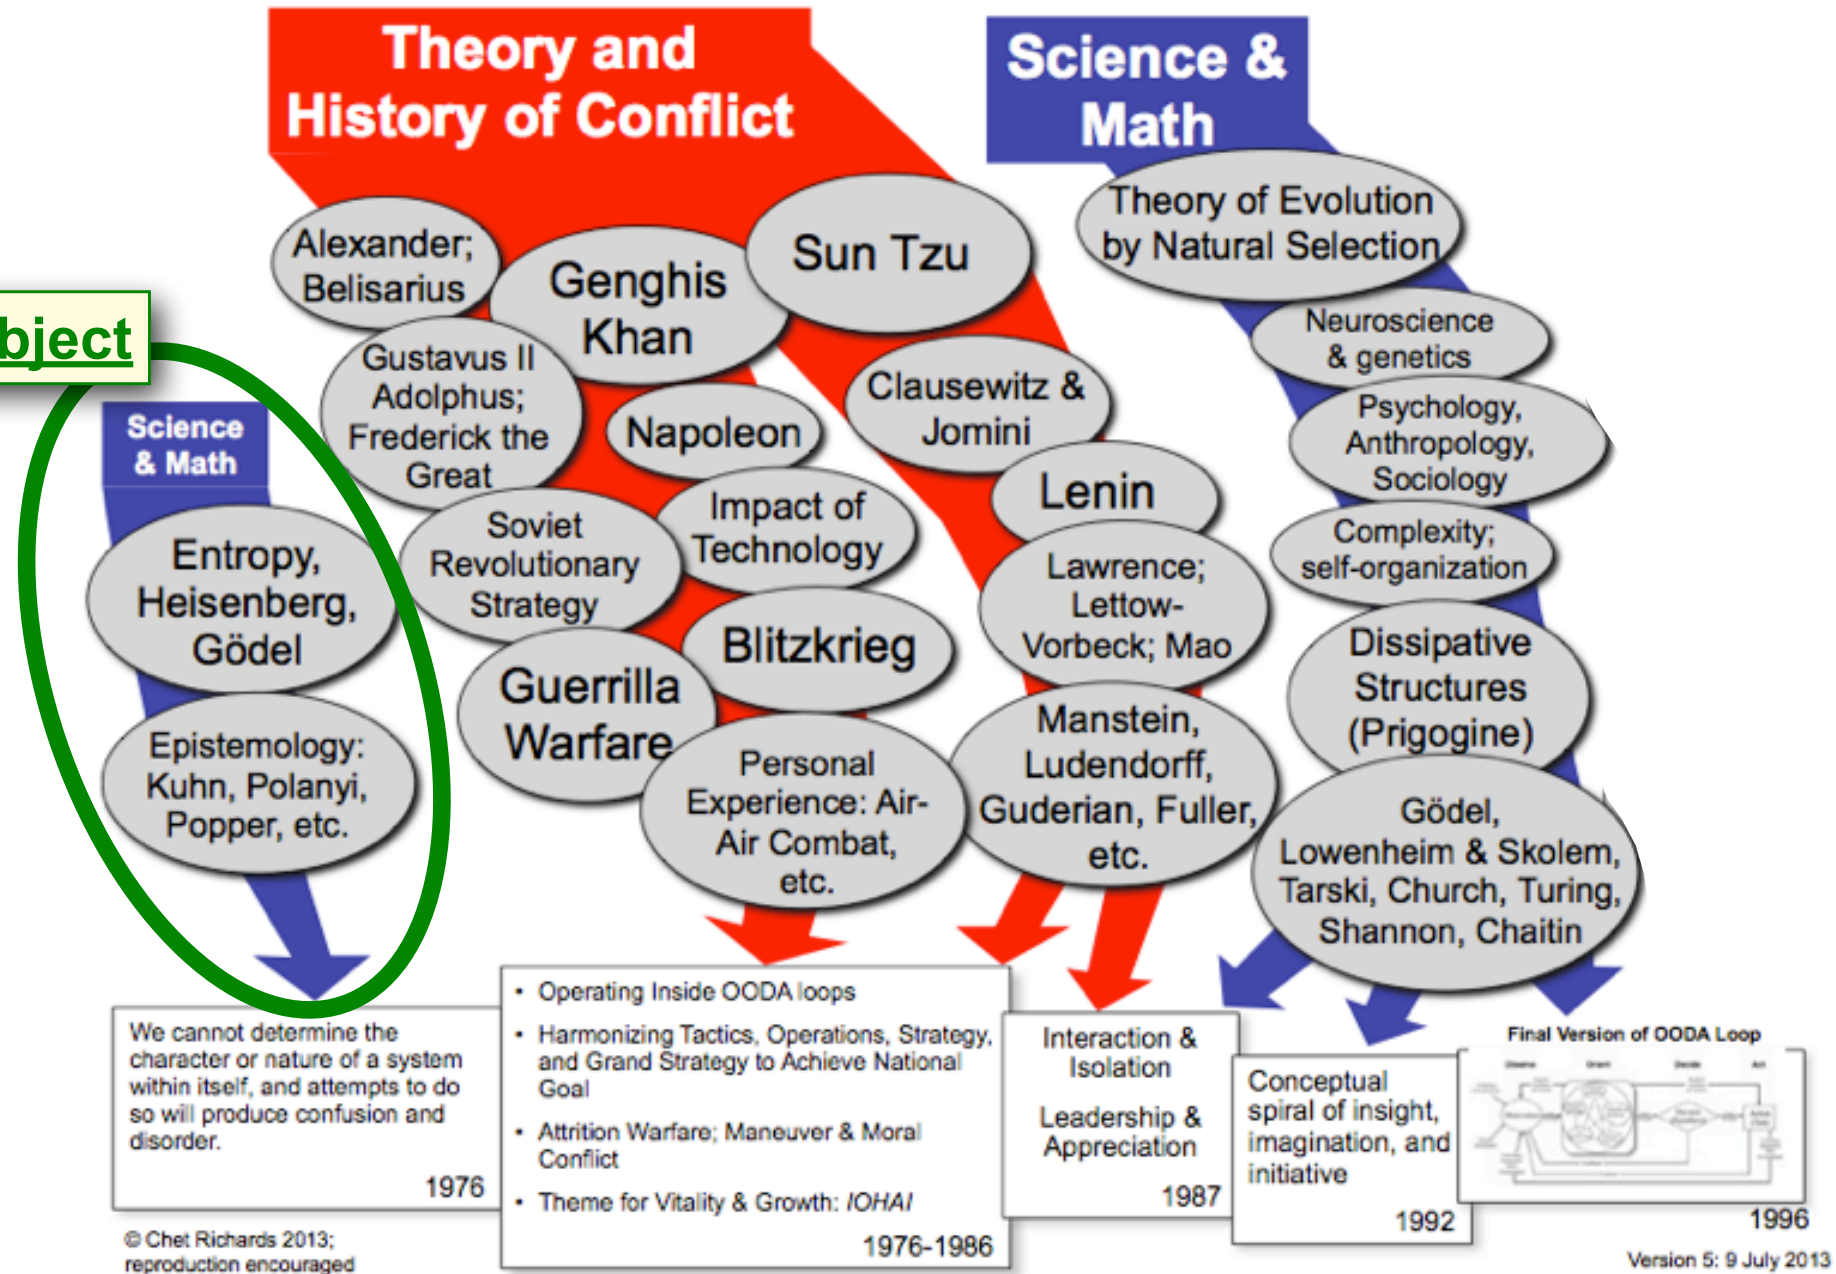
Theory and History of Conflict

Science & Math

bject

Science & Math

Alexander; Belisarius

Genghis Khan

Sun Tzu

Theory of Evolution by Natural Selection

Neuroscience & genetics

Gustavus II Adolphus; Frederick the Great

Napoleon

Clausewitz & Jomini

Psychology, Anthropology, Sociology

Entropy, Heisenberg, Gödel

Soviet Revolutionary Strategy

Impact of Technology

Lenin

Complexity; self-organization

Lawrence; Lettow-Vorbeck; Mao

Blitzkrieg

Guerrilla Warfare

Dissipative Structures (Prigogine)

Epistemology: Kuhn, Polanyi, Popper, etc.

Personal Experience: Air-Air Combat, etc.

Manstein, Ludendorff, Guderian, Fuller, etc.

Gödel, Lowenheim & Skolem, Tarski, Church, Turing, Shannon, Chaitin

We cannot determine the character or nature of a system within itself, and attempts to do so will produce confusion and disorder.

1976

• Operating Inside OODA loops

• Harmonizing Tactics, Operations, Strategy, and Grand Strategy to Achieve National Goal

• Attrition Warfare; Maneuver & Moral Conflict

• Theme for Vitality & Growth: *IOHAI*

1976-1986

Interaction & Isolation

Leadership & Appreciation

1987

Conceptual spiral of insight, imagination, and initiative

1992

Final Version of OODA Loop

1996

© Chet Richards 2013; reproduction encouraged

Version 5: 9 July 2013